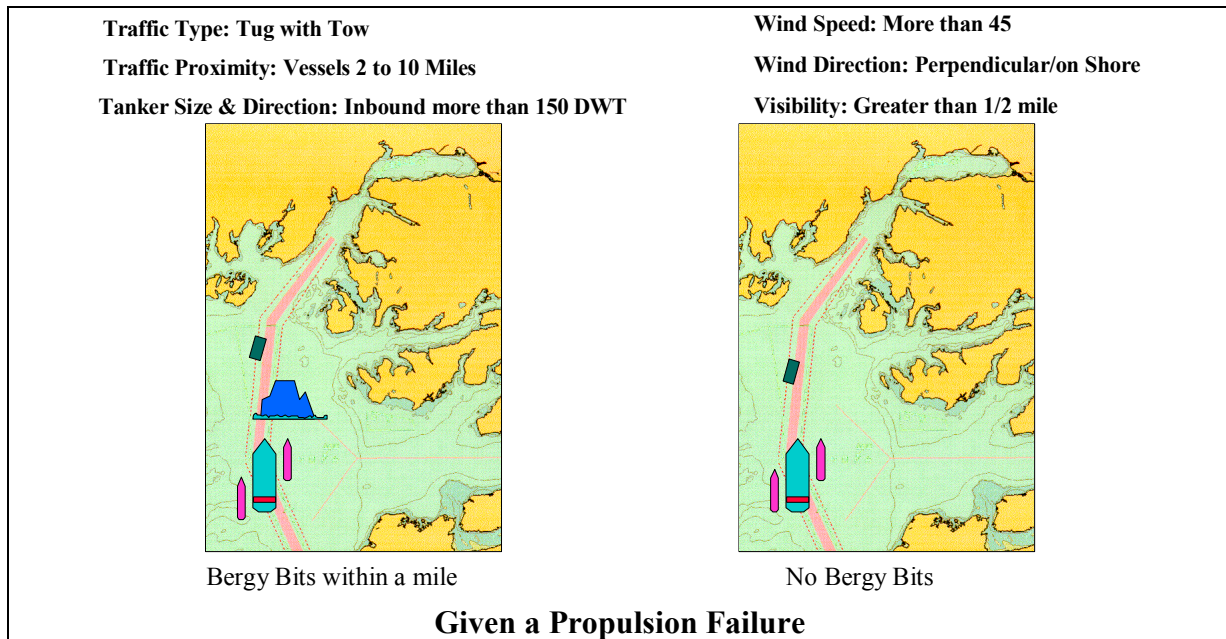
Traffic Type: Tug with Tow

Traffic Proximity: Vessels 2 to 10 Miles

Tanker Size & Direction: Inbound more than 150 DWT

Wind Speed: More than 45

Wind Direction: Perpendicular/on Shore

Visibility: Greater than 1/2 mile

Bergy Bits within a mile

No Bergy Bits

Given a Propulsion Failure